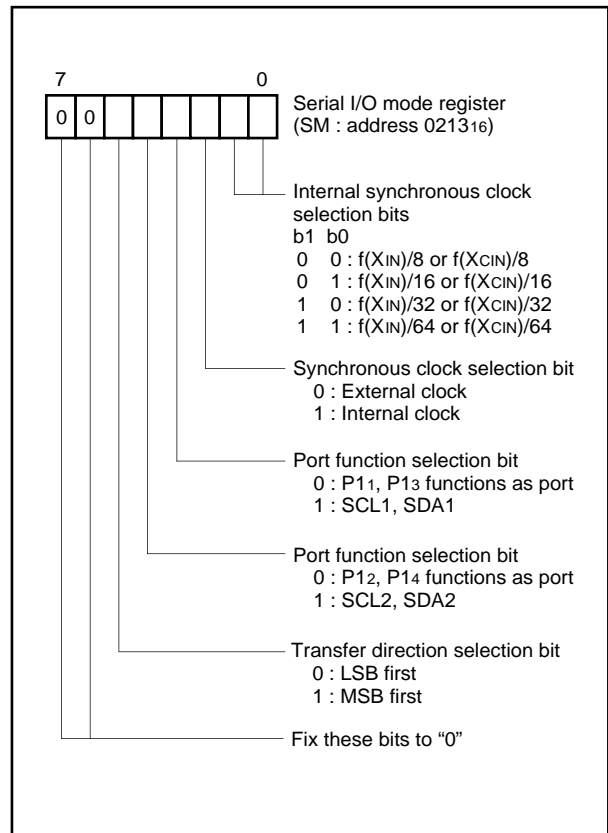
7 0

0 0

Serial I/O mode register (SM : address $0213_{16}$)

Internal synchronous clock selection bits
b1 b0
0 0 : $f(X_{IN})/8$ or $f(X_{CIN})/8$
0 1 : $f(X_{IN})/16$ or $f(X_{CIN})/16$
1 0 : $f(X_{IN})/32$ or $f(X_{CIN})/32$
1 1 : $f(X_{IN})/64$ or $f(X_{CIN})/64$

Synchronous clock selection bit
0 : External clock
1 : Internal clock

Port function selection bit
0 : $P1_1$, $P1_3$ functions as port
1 : SCL1, SDA1

Port function selection bit
0 : $P1_2$, $P1_4$ functions as port
1 : SCL2, SDA2

Transfer direction selection bit
0 : LSB first
1 : MSB first

Fix these bits to “0”